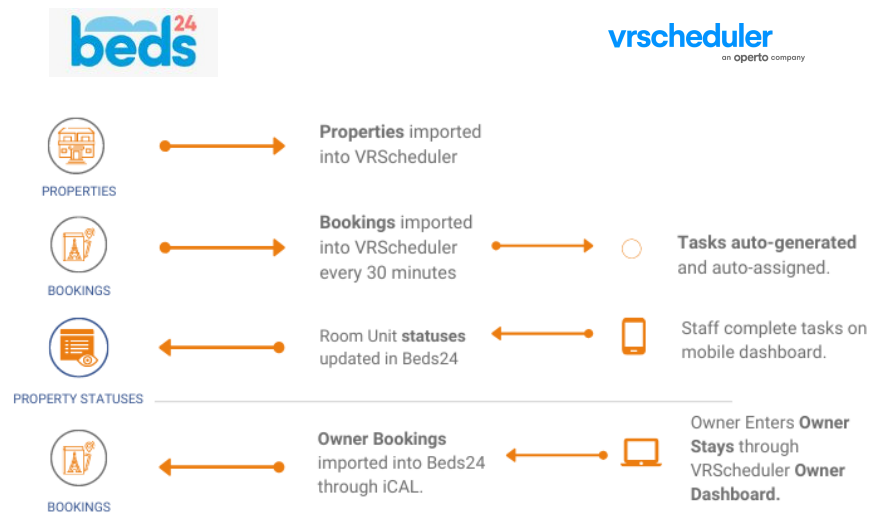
beds24

vrscheduler
an operto company

PROPERTIES

**Properties** imported into VRScheduler

BOOKINGS

**Bookings** imported into VRScheduler every 30 minutes

**Tasks auto-generated** and auto-assigned.

PROPERTY STATUSES

Room Unit **statuses** updated in Beds24

Staff complete tasks on mobile dashboard.

BOOKINGS

**Owner Bookings** imported into Beds24 through iCAL.

Owner Enters **Owner Stays** through VRScheduler **Owner Dashboard.**